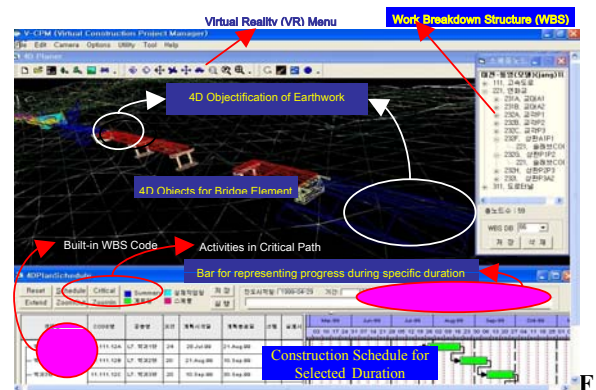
Virtual Reality (VR) Menu

Work Breakdown Structure (WBS)

V-CPM (Virtual Construction Project Manager)

File Edit Camera Options Utility Tool Help

4D Planer

4D Objectification of Earthwork

4D Objects for Bridge Element

Built-in WBS Code

Activities in Critical Path

Bar for representing progress during specific duration

4DPlanSchedule

Reset Schedule Critical Summary
Extend ZoomIn ZoomOut

저장 실행

착공시작일 1999-04-29 기간

CODE명 공종명 조건 계획시작일 계획종료일

111.12A 24 20.Jul.99 21.Aug.99
111.12B 21.Aug.99 21.Aug.99
111.12C 10.Sep.99 20.Sep.99

Construction Schedule for Selected Duration

총노드수 : 59

WBS DB

저장 삭제

111. 교육도로
221. 연화교
231A. 교대A1
231B. 교대A2
232A. 교각P1
232B. 교각P2
232C. 교각P3
232F. 상판A1P1
221. 솔통전COl
232G. 상판P1P2
232H. 상판P2P3
232I. 상판P3A2
311. 도로터널

F